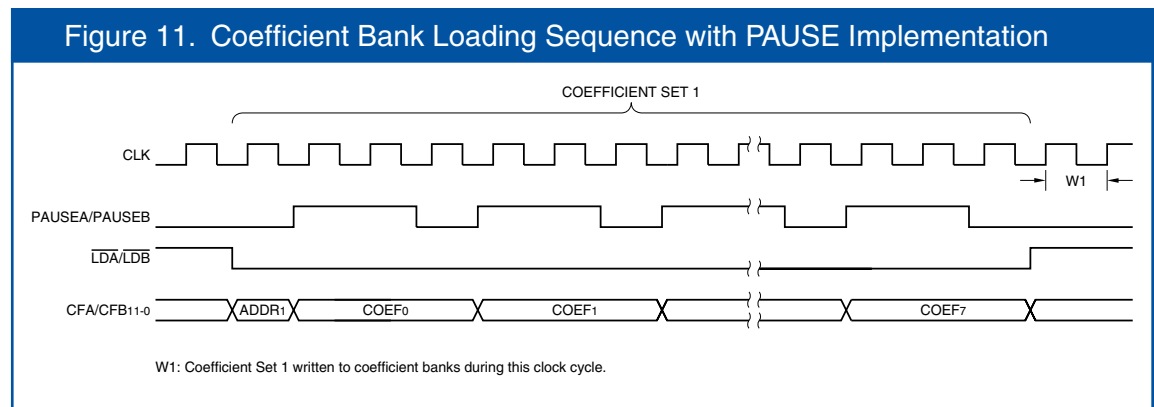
Figure 11. Coefficient Bank Loading Sequence with PAUSE Implementation

COEFFICIENT SET 1

CLK

W1

PAUSEA/PAUSEB

$\overline{LDA}/\overline{LDB}$

CFA/CFB$_{11-0}$

ADDR$_1$

COEF$_0$

COEF$_1$

COEF$_7$

W1: Coefficient Set 1 written to coefficient banks during this clock cycle.